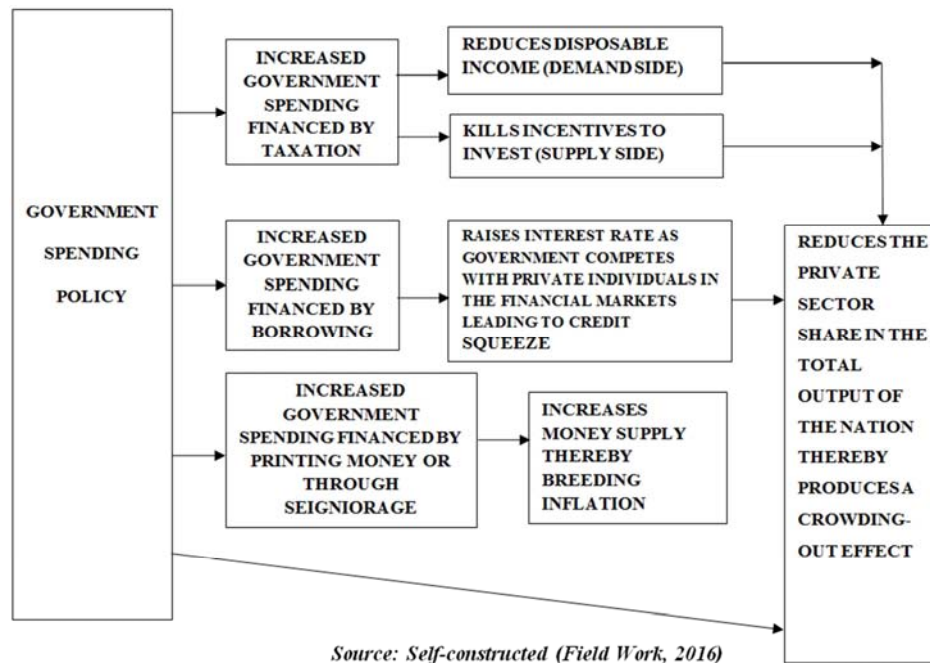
GOVERNMENT SPENDING POLICY

INCREASED GOVERNMENT SPENDING FINANCED BY TAXATION

REDUCES DISPOSABLE INCOME (DEMAND SIDE)

KILLS INCENTIVES TO INVEST (SUPPLY SIDE)

INCREASED GOVERNMENT SPENDING FINANCED BY BORROWING

RAISES INTEREST RATE AS GOVERNMENT COMPETES WITH PRIVATE INDIVIDUALS IN THE FINANCIAL MARKETS LEADING TO CREDIT SQUEEZE

INCREASED GOVERNMENT SPENDING FINANCED BY PRINTING MONEY OR THROUGH SEIGNIORAGE

INCREASES MONEY SUPPLY THEREBY BREEDING INFLATION

REDUCES THE PRIVATE SECTOR SHARE IN THE TOTAL OUTPUT OF THE NATION THEREBY PRODUCES A CROWDING-OUT EFFECT

Source: Self-constructed (Field Work, 2016)